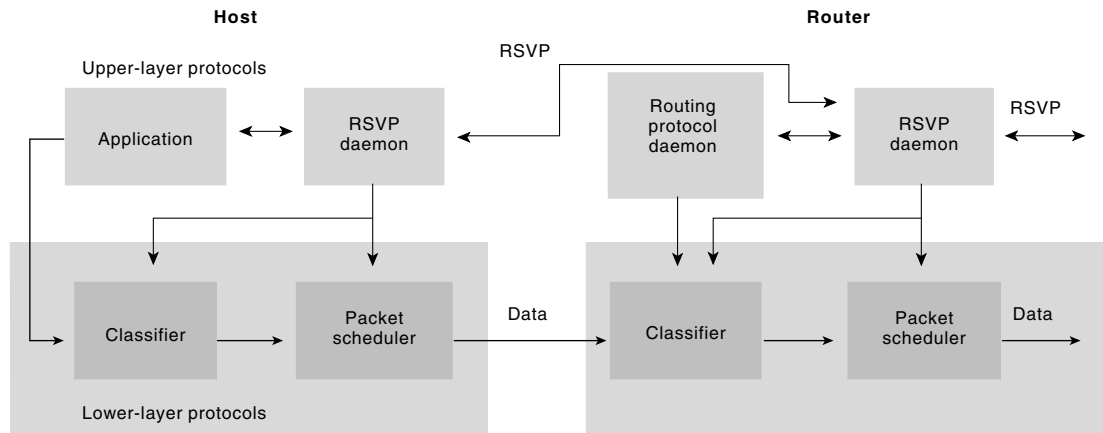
Host

Router

RSVP

Upper-layer protocols

Application

RSVP daemon

Routing protocol daemon

RSVP daemon

RSVP

Classifier

Packet scheduler

Data

Classifier

Packet scheduler

Data

Lower-layer protocols